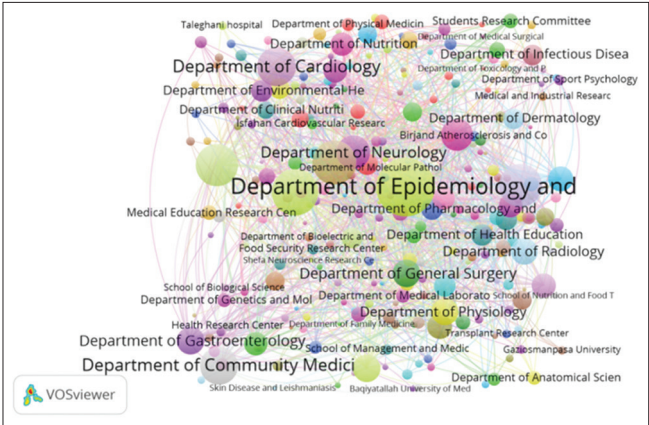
Taleghani hospital
Department of Physical Medicin
Students Research Committee
Department of Medical Surgical
Department of Nutrition
Department of Infectious Disea
Department of Cardiology
Department of Toxicology and P
Department of Sport Psychology
Department of Environmental He
Medical and Industrial Researc
Department of Clinical Nutriti
Isfahan Cardiovascular Researc
Department of Dermatology
Birjand Atherosclerosis and Co
Department of Neurology
Department of Molecular Pathol
Department of Epidemiology and
Department of Pharmacology and
Medical Education Research Cen
Department of Bioelectric and
Department of Health Education
Food Security Research Center
Department of Radiology
Shefa Neuroscience Research Ce
Department of General Surgery
School of Biological Science
Department of Genetics and Mol
Department of Medical Laborato
School of Nutrition and Food T
Department of Physiology
Health Research Center
Department of Family Medicine
Transplant Research Center
Department of Gastroenterology
School of Management and Medic
Gaziosmanpasa University
Department of Community Medici
Department of Anatomical Scien
VOSviewer
Skin Disease and Leishmaniasis
Baqiyatallah University of Med